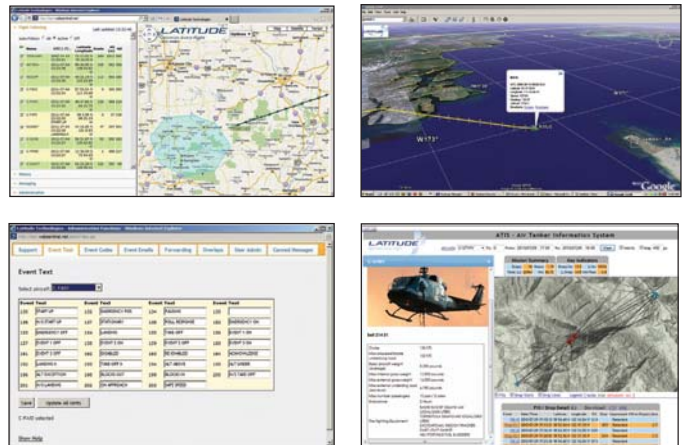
LATITUDE

W173°

Google

Support | Event Text | Event Codes | Event Emails | Forwarding | Overlays | User Admin | Canned Messages

Event Text

Select aircraft:

| Event Text | | Event Text | | Event Text | | Event Text | |
|---|---|---|---|---|---|---|---|
| 130 | START UP | 131 | EMERGENCY MSG | 132 | RADIUS | 133 | |
| 134 | R/C START UP | 135 | | 136 | POLL RESPONSE | 137 | EVENT 1 ON |
| 138 | EMERGENCY OFF | 139 | LANDING | 140 | TAKE OFF | 141 | EVENT 1 OFF |
| 142 | EVENT 2 OFF | 143 | EVENT 2 ON | 144 | | 145 | EVENT 3 ON |
| 146 | LANDING 6 | 147 | ENABLED | 148 | RT ENABLED | 149 | ACKNOWLEDGE |
| 150 | TAKE OFF 6 | 151 | TAKE OFF 6 | 152 | ALT ABOVE | 153 | ALT BELOW |
| 154 | ALT EXCEPTION | 155 | BLOCKS OUT | 156 | | 157 | |
| 158 | R/C LANDING | 159 | ON APPROACH | 160 | APT SPEED | | |

Save | Update all units

Show Help

LATITUDE

ATIS - Air Tanker Information System

Mission Summary | Key Indicators

Bell 214 ST

Show | Hide

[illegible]